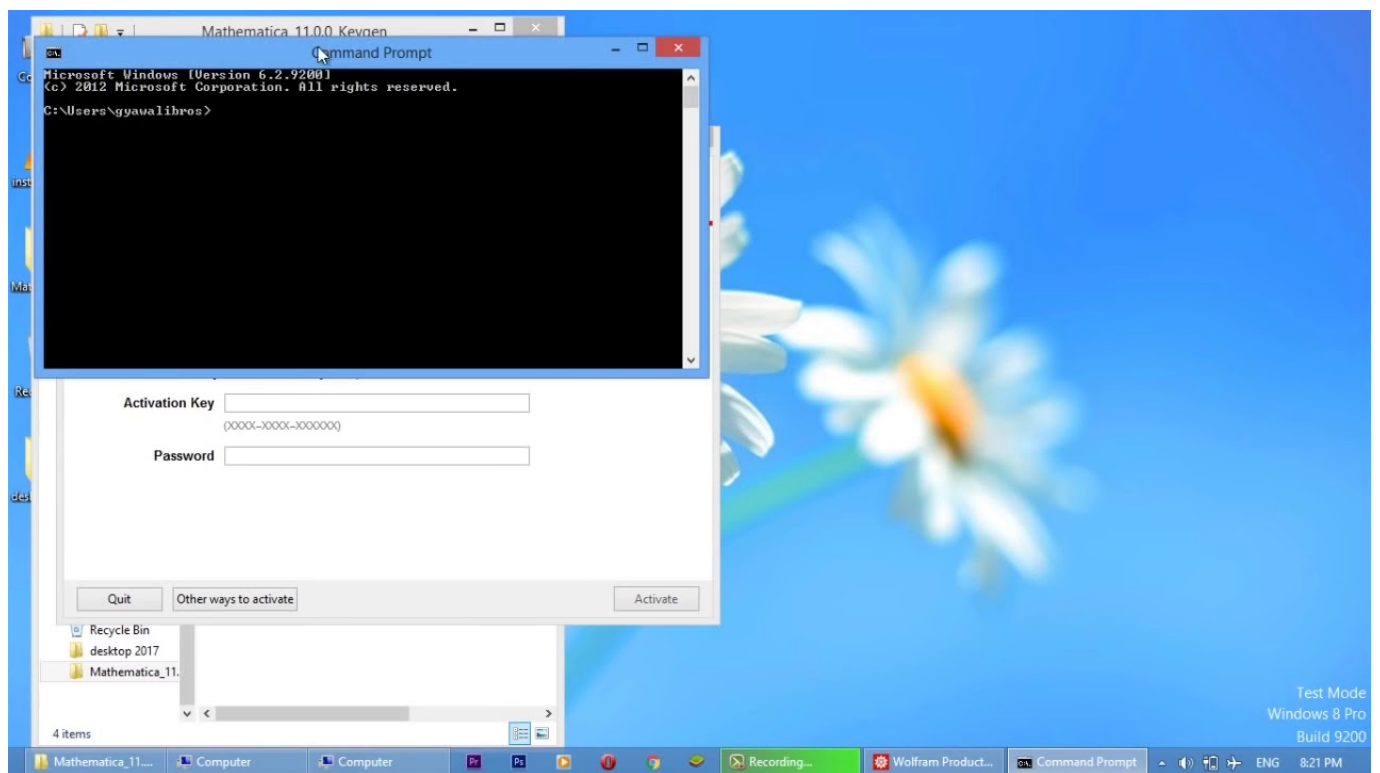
Mathematica 11.0.0 Keygen

Command Prompt

Microsoft Windows [Version 6.2.9200]
(c) 2012 Microsoft Corporation. All rights reserved.

C:\Users\gyawalibros>

Activation Key
(XXXX-XXXX-XXXXXX)

Password

Quit
Other ways to activate
Activate

Recycle Bin
desktop 2017
Mathematica_11.

4 items

Test Mode
Windows 8 Pro
Build 9200

Mathematica_11....
Computer
Computer
Recording...
Wolfram Product...
Command Prompt
ENG
8:21 PM